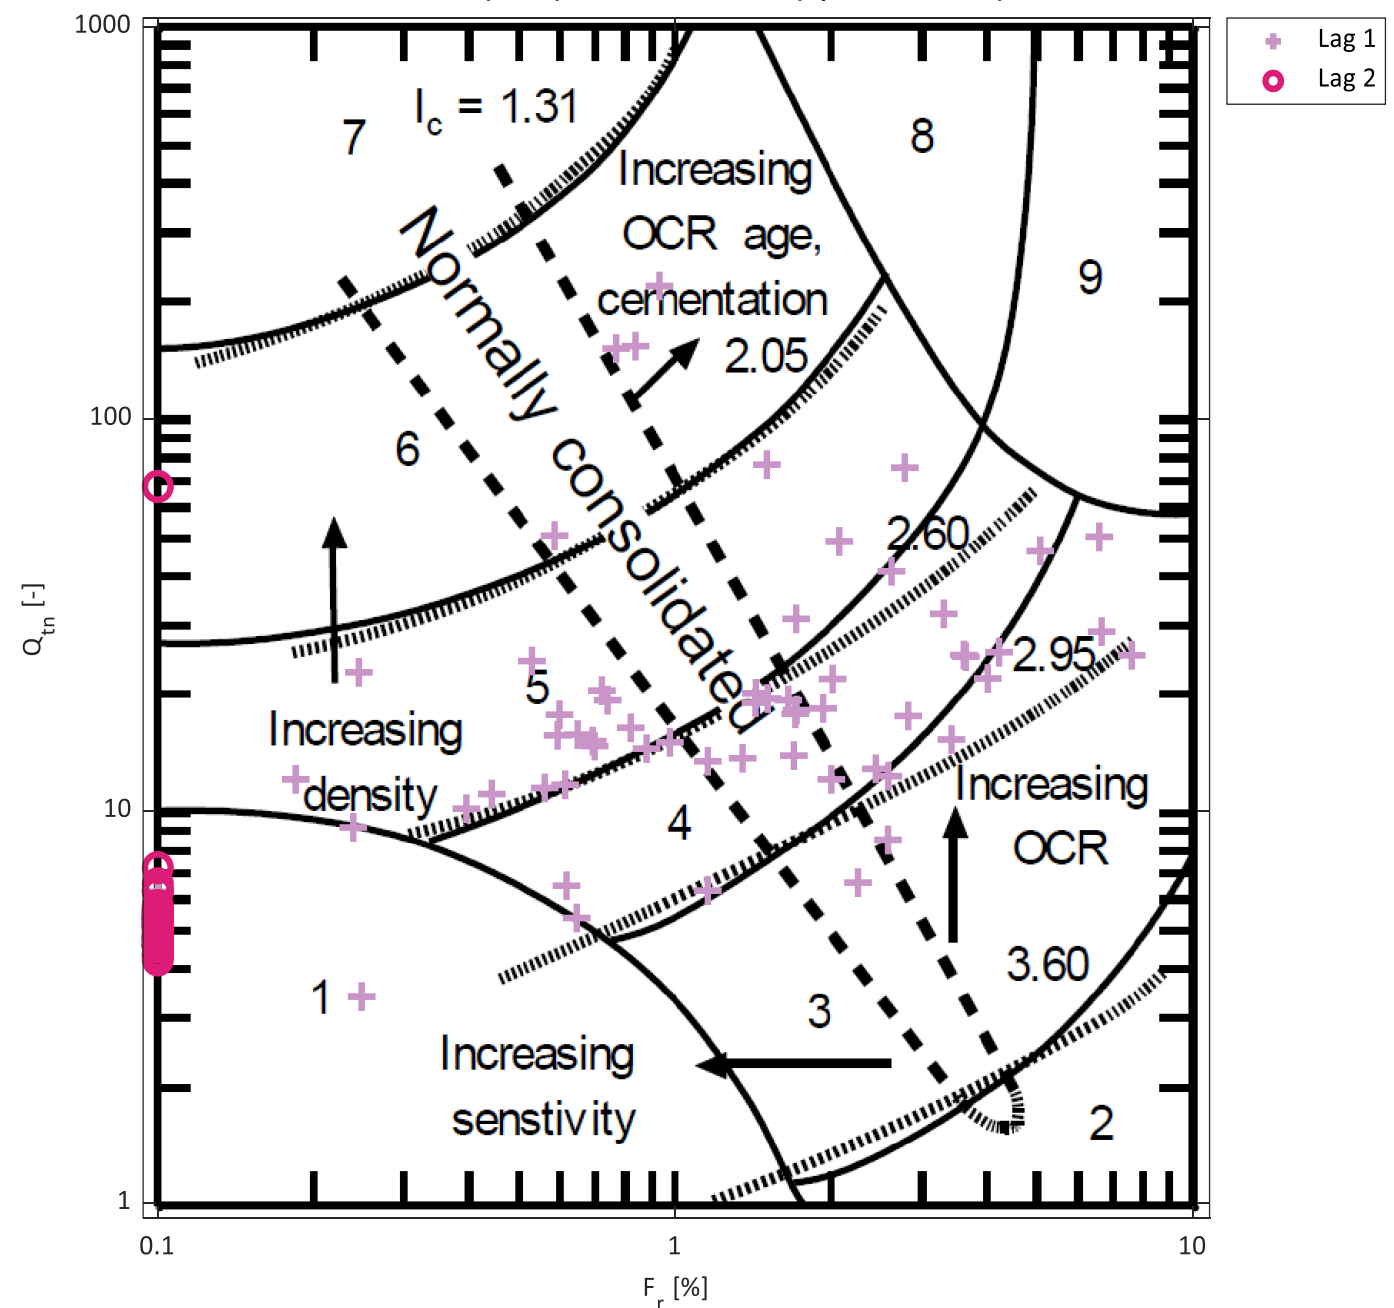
1000

100

10

1

$Q_{tn}$ [-]

0.1

1

10

$F_r$ [%]

Lag 1
Lag 2

$I_c$ = 1.31

7

8

9

Increasing OCR age, cementation

2.05

Normally consolidated

6

2.60

2.95

5

Increasing density

4

Increasing OCR

3.60

1

3

Increasing senstivity

2